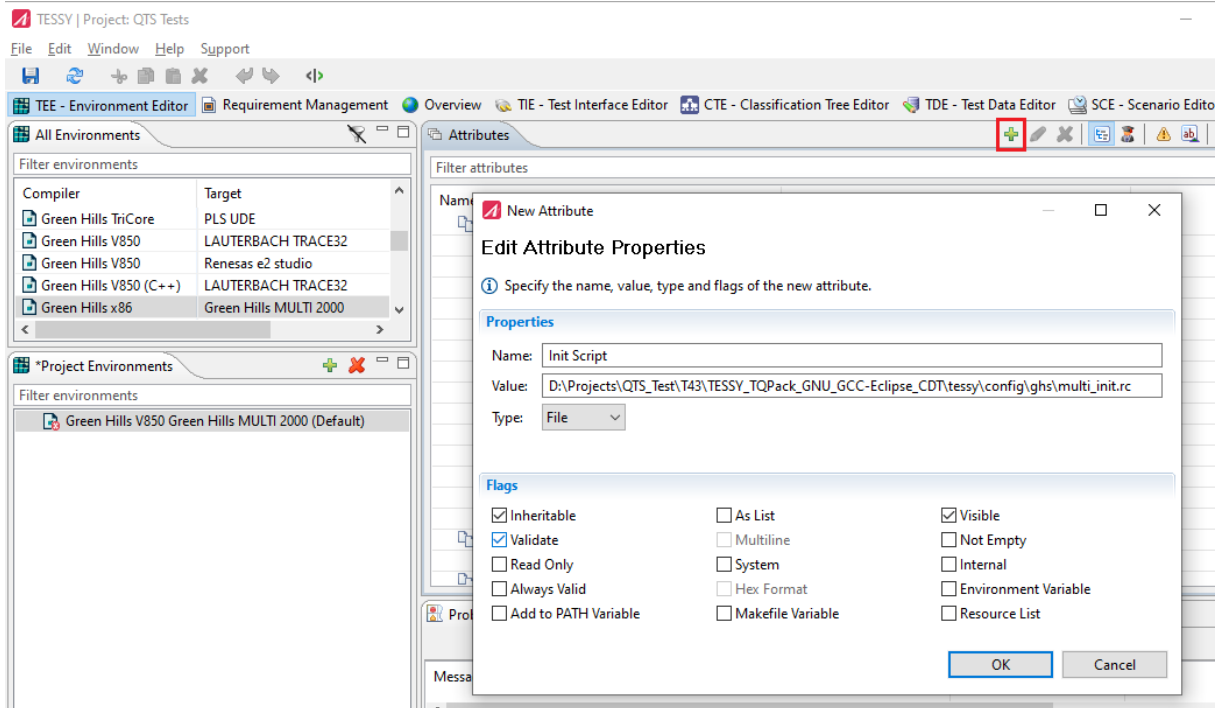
TESSY | Project: QTS Tests

File Edit Window Help Support

TEE - Environment Editor | Requirement Management | Overview | TIE - Test Interface Editor | CTE - Classification Tree Editor | TDE - Test Data Editor | SCE - Scenario Edito

All Environments

Filter environments

| Compiler | Target |
|---|---|
| Green Hills TriCore | PLS UDE |
| Green Hills V850 | LAUTERBACH TRACE32 |
| Green Hills V850 | Renesas e2 studio |
| Green Hills V850 (C++) | LAUTERBACH TRACE32 |
| Green Hills x86 | Green Hills MULTI 2000 |

*Project Environments

Filter environments

Green Hills V850 Green Hills MULTI 2000 (Default)

Attributes

Filter attributes

Nam

Prol

Messa

New Attribute

Edit Attribute Properties

Specify the name, value, type and flags of the new attribute.

Properties

Name: Init Script

Value: D:\Projects\QTS_Test\T43\TESSY_TQPack_GNU_GCC-Eclipse_CDT\tessy\config\ghs\multi_init.rc

Type: File

Flags

Inheritable
As List
Visible
Validate
Multiline
Not Empty
Read Only
System
Internal
Always Valid
Hex Format
Environment Variable
Add to PATH Variable
Makefile Variable
Resource List

OK Cancel